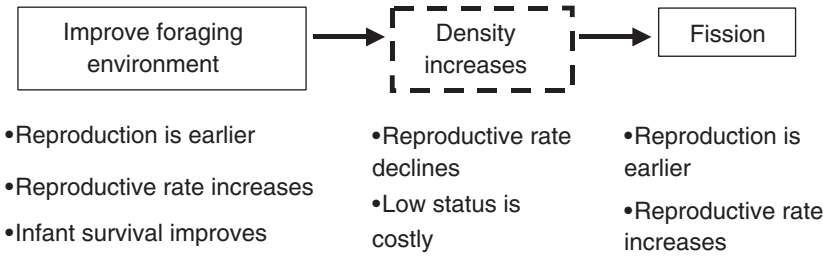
Improve foraging environment

Density increases

Fission

•Reproduction is earlier

•Reproductive rate increases

•Infant survival improves

•Reproductive rate declines

•Low status is costly

•Reproduction is earlier

•Reproductive rate increases